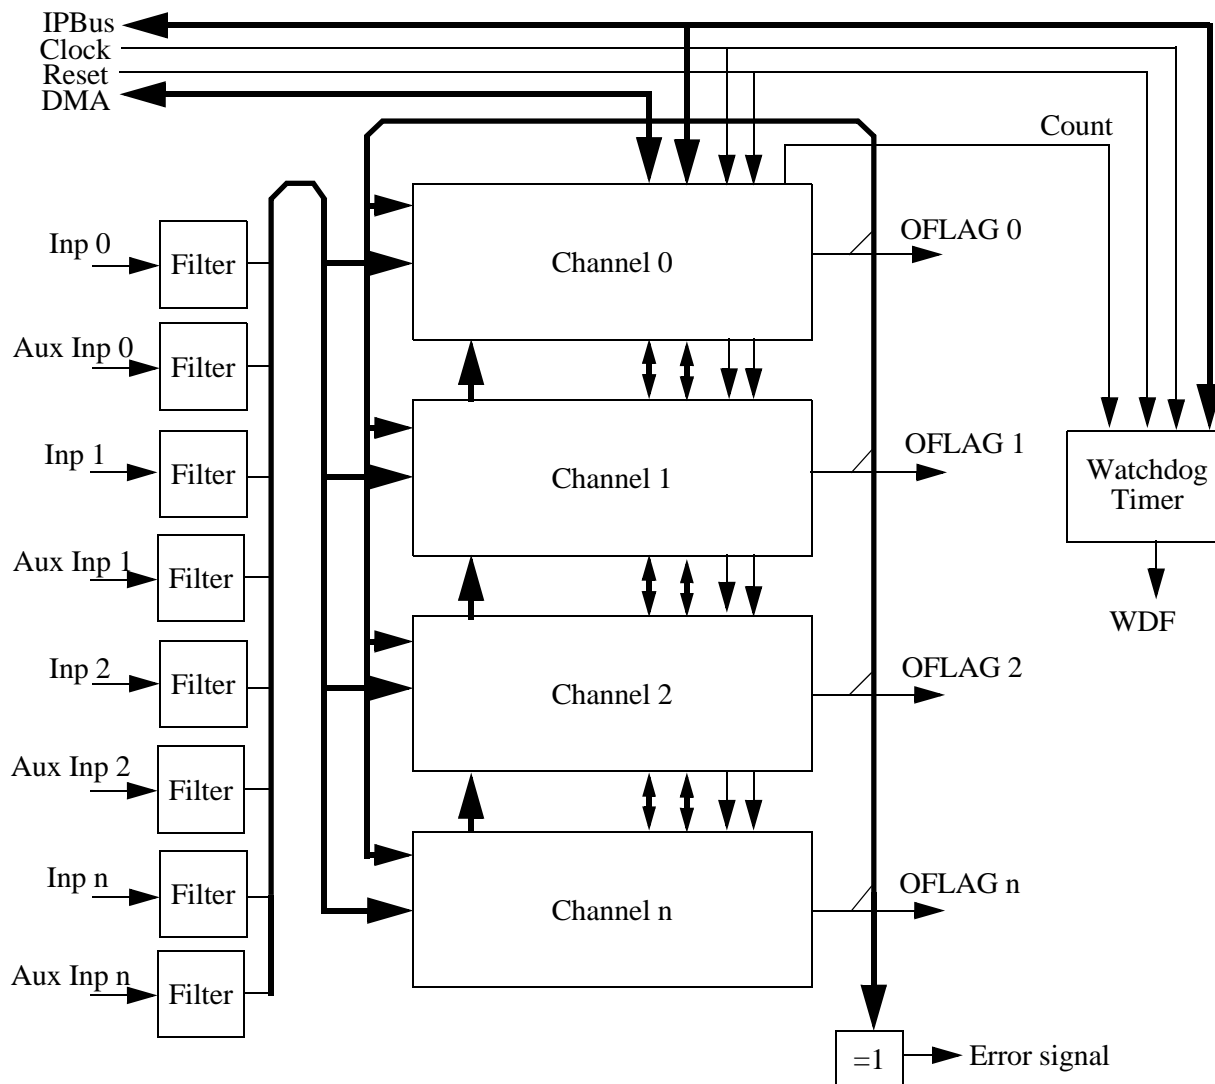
IPBus
Clock
Reset
DMA

Count

Inp 0
Filter
Aux Inp 0
Filter
Inp 1
Filter
Aux Inp 1
Filter
Inp 2
Filter
Aux Inp 2
Filter
Inp n
Filter
Aux Inp n
Filter

Channel 0
OFLAG 0
Channel 1
OFLAG 1
Channel 2
OFLAG 2
Channel n
OFLAG n

Watchdog Timer
WDF

=1
Error signal